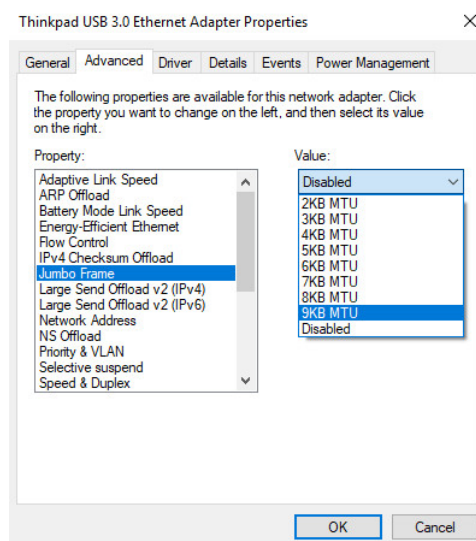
Thinkpad USB 3.0 Ethernet Adapter Properties

General | Advanced | Driver | Details | Events | Power Management

The following properties are available for this network adapter. Click the property you want to change on the left, and then select its value on the right.

Property:
Adaptive Link Speed
ARP Offload
Battery Mode Link Speed
Energy-Efficient Ethernet
Flow Control
IPv4 Checksum Offload
Jumbo Frame
Large Send Offload v2 (IPv4)
Large Send Offload v2 (IPv6)
Network Address
NS Offload
Priority & VLAN
Selective suspend
Speed & Duplex

Value:
Disabled
2KB MTU
3KB MTU
4KB MTU
5KB MTU
6KB MTU
7KB MTU
8KB MTU
9KB MTU
Disabled

OK
Cancel